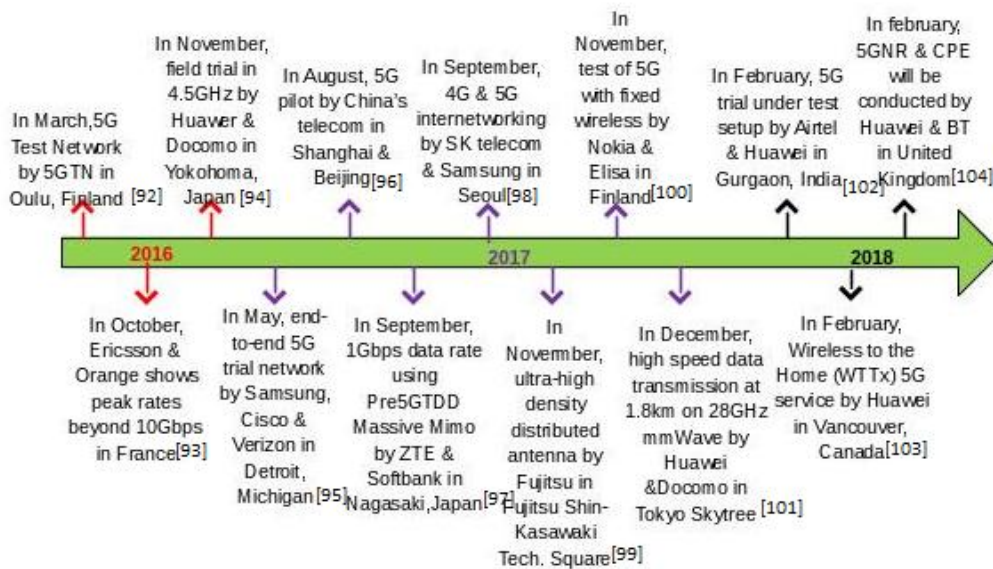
In March,5G Test Network by 5GTN in Oulu, Finland [92]

In November, field trial in 4.5GHz by Huawer & Docomo in Yokohoma, Japan [94]

In August, 5G pilot by China's telecom in Shanghai & Beijing[96]

In September, 4G & 5G internetworking by SK telecom & Samsung in Seoul[98]

In November, test of 5G with fixed wireless by Nokia & Elisa in Finland[100]

In February, 5G trial under test setup by Airtel & Huawei in Gurgaon, India[102]

In february, 5GNR & CPE will be conducted by Huawei & BT in United Kingdom[104]

2016

2017

2018

In October, Ericsson & Orange shows peak rates beyond 10Gbps in France[93]

In May, end-to-end 5G trial network by Samsung, Cisco & Verizon in Detroit, Michigan[95]

In September, 1Gbps data rate using Pre5GTDD Massive Mimo by ZTE & Softbank in Nagasaki,Japan[97]

In November, ultra-high density distributed antenna by Fujitsu in Fujitsu Shin-Kasawaki Tech. Square[99]

In December, high speed data transmission at 1.8km on 28GHz mmWave by Huawei &Docomo in Tokyo Skytree [101]

In February, Wireless to the Home (WTTx) 5G service by Huawei in Vancouver, Canada[103]